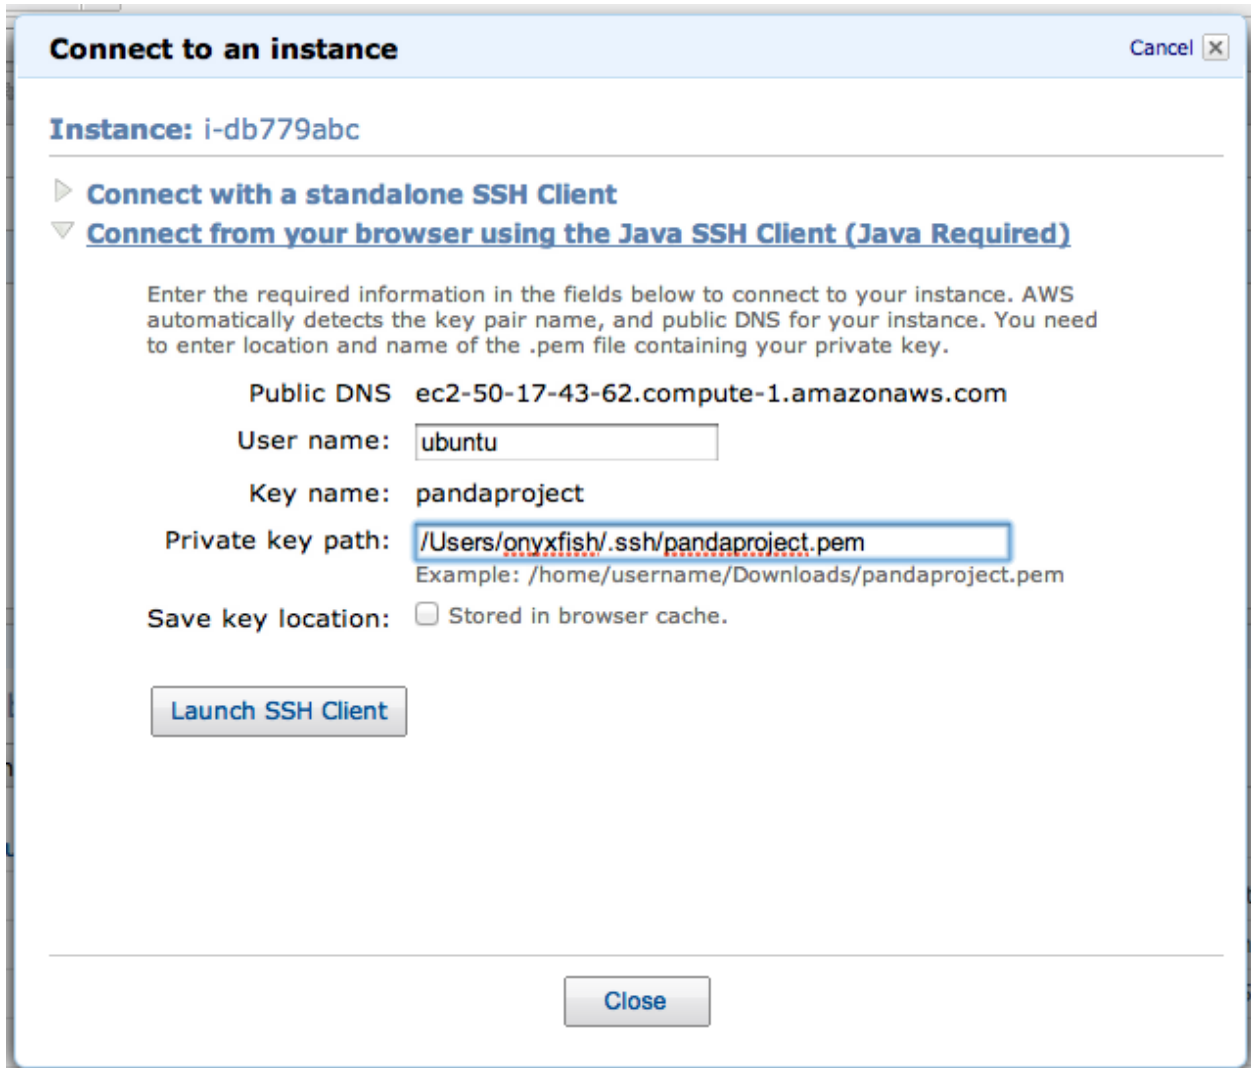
Connect to an instance

Cancel

Instance: i-db779abc

Connect with a standalone SSH Client

Connect from your browser using the Java SSH Client (Java Required)

Enter the required information in the fields below to connect to your instance. AWS automatically detects the key pair name, and public DNS for your instance. You need to enter location and name of the .pem file containing your private key.

Public DNS ec2-50-17-43-62.compute-1.amazonaws.com

User name: ubuntu

Key name: pandaproject

Private key path: /Users/onyxfish/.ssh/pandaproject.pem

Example: /home/username/Downloads/pandaproject.pem

Save key location: Stored in browser cache.

Launch SSH Client

Close